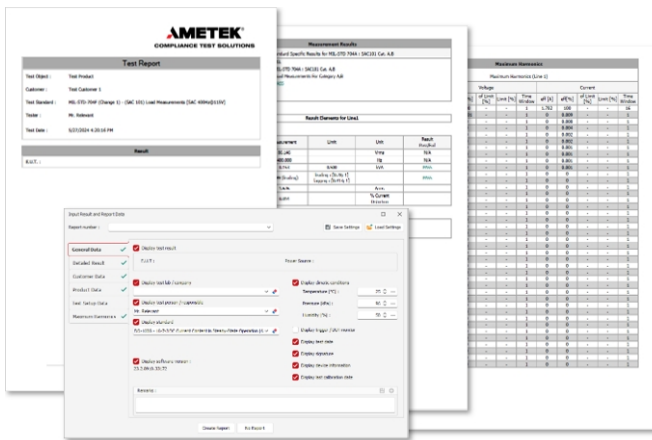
AMETEK®
COMPLIANCE TEST SOLUTIONS

Test Report

Test Object : Test Product

Customer : Test Customer 1

Test Standard : MIL-STD-704F (Change 1) - (SAC 101) Load Measurements [SAC 400Hz@115V]

Tester : Mr. Relevant

Test Date : 5/27/2024 4:20:16 PM

Result

E.U.T. :

Measurement Results

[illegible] Specific Results for MIL-STD 704A : SAC101 Cat. A,B

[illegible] 704A : SAC101 Cat. A,B

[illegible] Measurements for Category A,B

Result Elements for Line1

| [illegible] | Limit | Unit | Result |
|---|---|---|---|
| | | Vrms | N/A |
| | | Hz | N/A |
| | 6400 | kVA | PASS |
| | Scaling / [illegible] | | PASS |
| | | Arms | |
| | | % Current Distortion | |

Maximum Harmonics

Maximum Harmonics (Line 1)

Voltage | Current

Input Result and Report Data

Report number :

Save Settings | Load Settings

General Data
Detailed Result
Customer Data
Product Data
Test Setup Data
Maximum Harmonics

Display test result

E.U.T. :

Power Source :

Display test lab: Company

Display test person (Engineer)

Mr. Relevant

Display standard

MIL-STD-704F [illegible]

Display software version :

23.2.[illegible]

Display climate conditions

Temperature (°C) :

Pressure (kPa) :

Humidity (%) :

Display trigger / EUT interval

Display test date

Display signature

Display device information

Display last calibration date

Remarks :

Create Report | Go Report